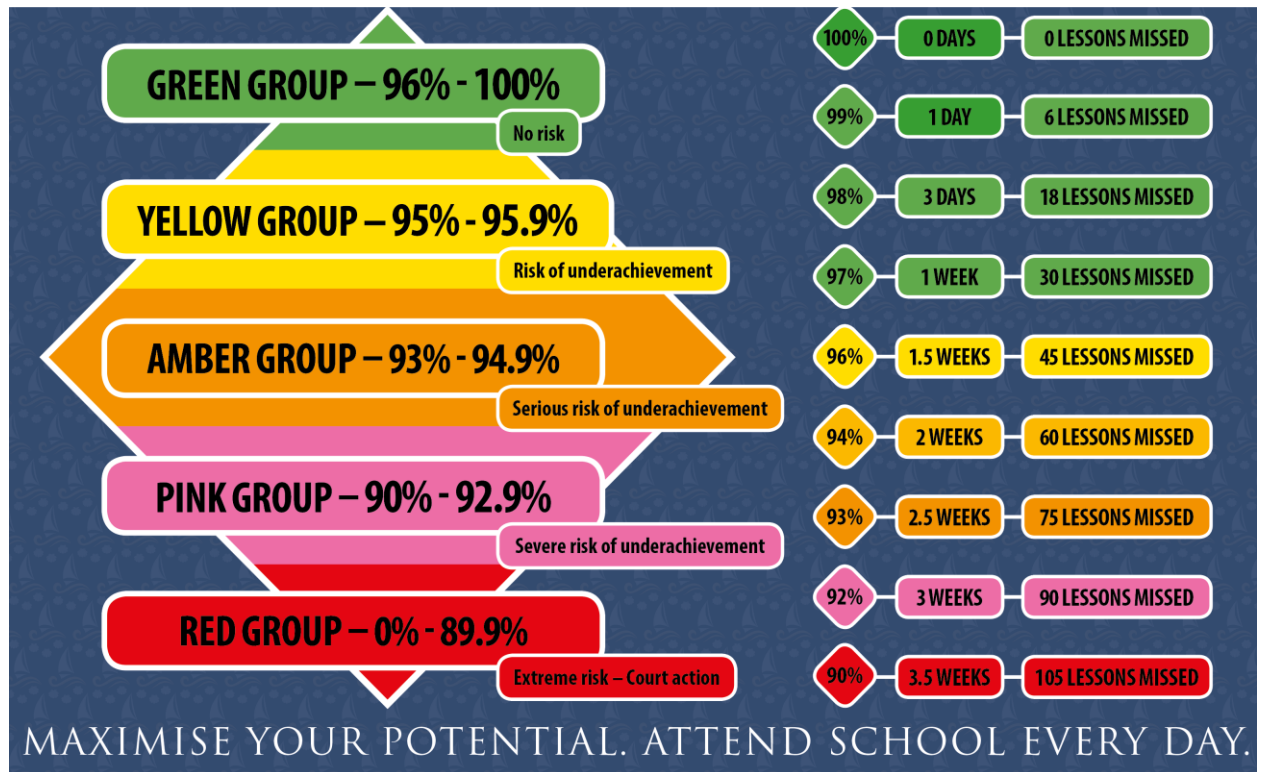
GREEN GROUP – 96% - 100%

No risk

YELLOW GROUP – 95% - 95.9%

Risk of underachievement

AMBER GROUP – 93% - 94.9%

Serious risk of underachievement

PINK GROUP – 90% - 92.9%

Severe risk of underachievement

RED GROUP – 0% - 89.9%

Extreme risk – Court action

| | | |
|---|---|---|
| 100% | 0 DAYS | 0 LESSONS MISSED |
| 99% | 1 DAY | 6 LESSONS MISSED |
| 98% | 3 DAYS | 18 LESSONS MISSED |
| 97% | 1 WEEK | 30 LESSONS MISSED |
| 96% | 1.5 WEEKS | 45 LESSONS MISSED |
| 94% | 2 WEEKS | 60 LESSONS MISSED |
| 93% | 2.5 WEEKS | 75 LESSONS MISSED |
| 92% | 3 WEEKS | 90 LESSONS MISSED |
| 90% | 3.5 WEEKS | 105 LESSONS MISSED |

MAXIMISE YOUR POTENTIAL. ATTEND SCHOOL EVERY DAY.